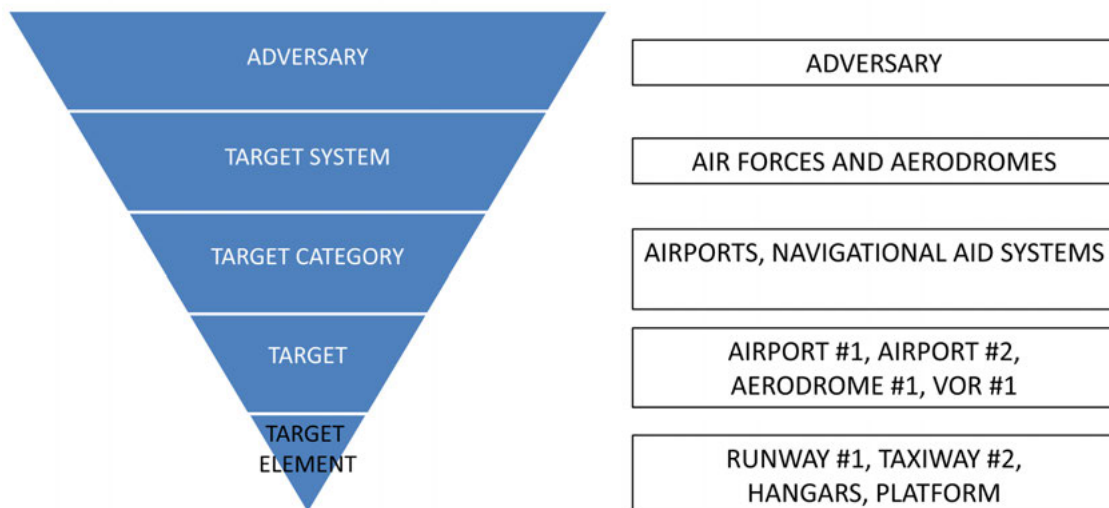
ADVERSARY

TARGET SYSTEM

TARGET CATEGORY

TARGET

TARGET ELEMENT

ADVERSARY

AIR FORCES AND AERODROMES

AIRPORTS, NAVIGATIONAL AID SYSTEMS

AIRPORT #1, AIRPORT #2, AERODROME #1, VOR #1

RUNWAY #1, TAXIWAY #2, HANGARS, PLATFORM